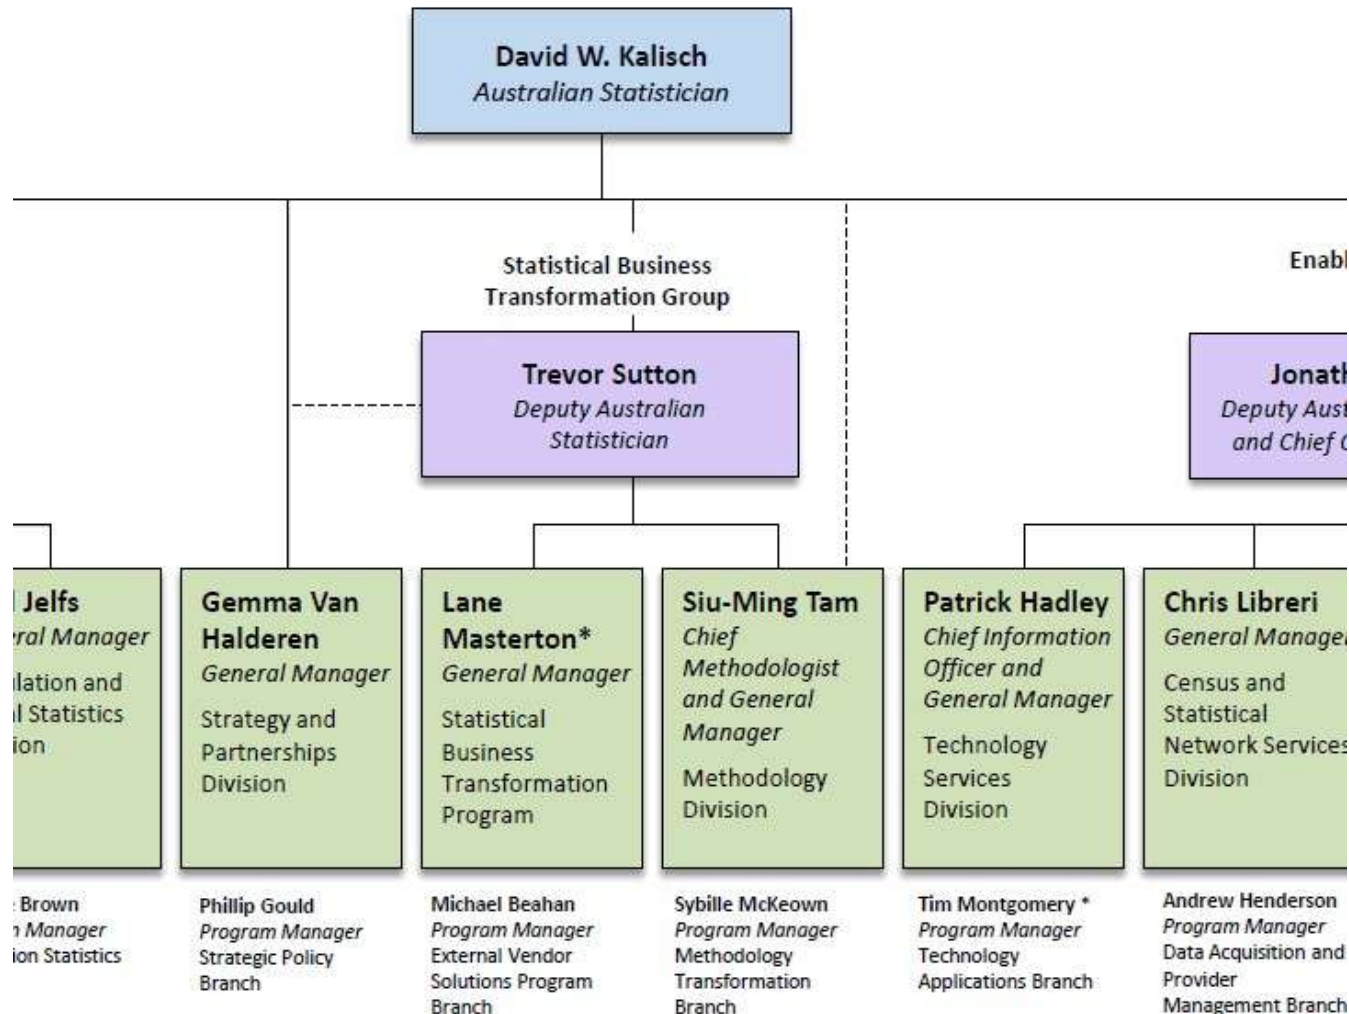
David W. Kalisch
Australian Statistician

Statistical Business Transformation Group

Enabl

Trevor Sutton
Deputy Australian Statistician

Jonath
Deputy Aust
and Chief

Jelfs
ral Manager
lation and
l Statistics
ion

Gemma Van Halderen
General Manager
Strategy and Partnerships Division

Lane Masterton*
General Manager
Statistical Business Transformation Program

Siu-Ming Tam
Chief Methodologist and General Manager
Methodology Division

Patrick Hadley
Chief Information Officer and General Manager
Technology Services Division

Chris Libreri
General Manage
Census and Statistical Network Services Division

Brown
Manager
ion Statistics

Phillip Gould
Program Manager
Strategic Policy Branch

Michael Beahan
Program Manager
External Vendor Solutions Program Branch

Sybille McKeown
Program Manager
Methodology Transformation Branch

Tim Montgomery *
Program Manager
Technology Applications Branch

Andrew Henderson
Program Manager
Data Acquisition and Provider Management Branch